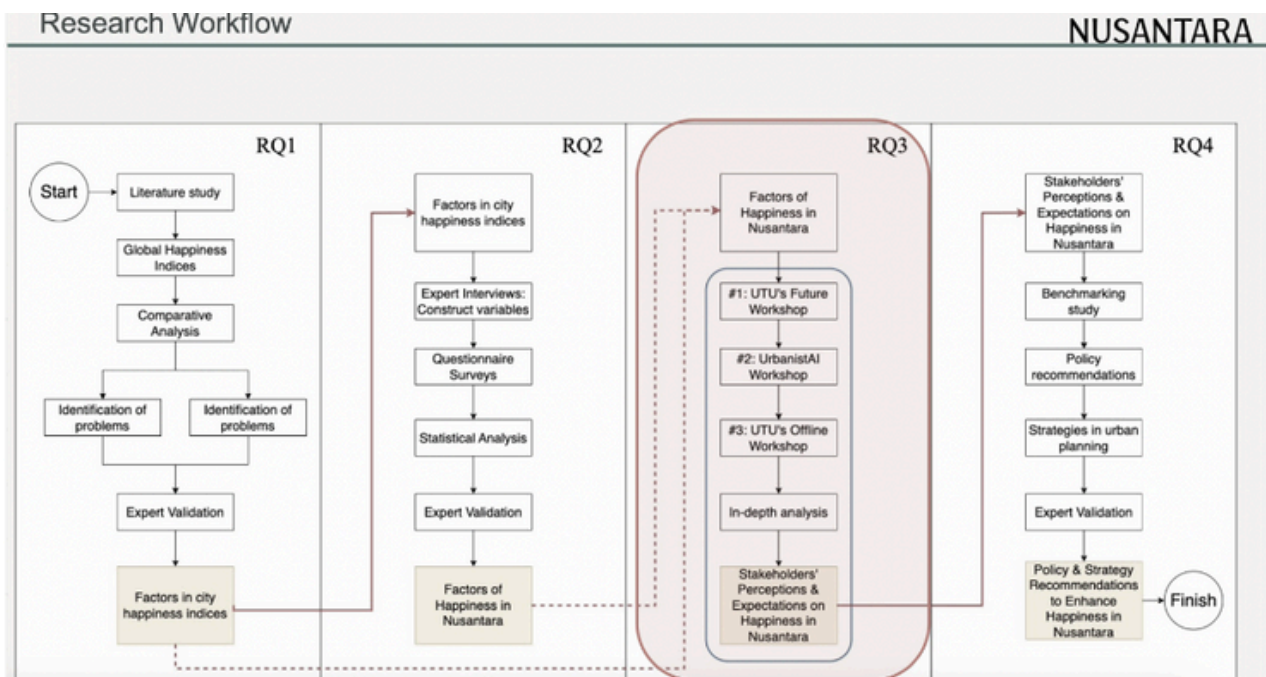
Research Workflow

NUSANTARA

RQ1

Start

Literature study

Global Happiness Indices

Comparative Analysis

Identification of problems

Identification of problems

Expert Validation

Factors in city happiness indices

RQ2

Factors in city happiness indices

Expert Interviews: Construct variables

Questionnaire Surveys

Statistical Analysis

Expert Validation

Factors of Happiness in Nusantara

RQ3

Factors of Happiness in Nusantara

#1: UTU's Future Workshop

#2: UrbanistAI Workshop

#3: UTU's Offline Workshop

In-depth analysis

Stakeholders' Perceptions & Expectations on Happiness in Nusantara

RQ4

Stakeholders' Perceptions & Expectations on Happiness in Nusantara

Benchmarking study

Policy recommendations

Strategies in urban planning

Expert Validation

Policy & Strategy Recommendations to Enhance Happiness in Nusantara

Finish